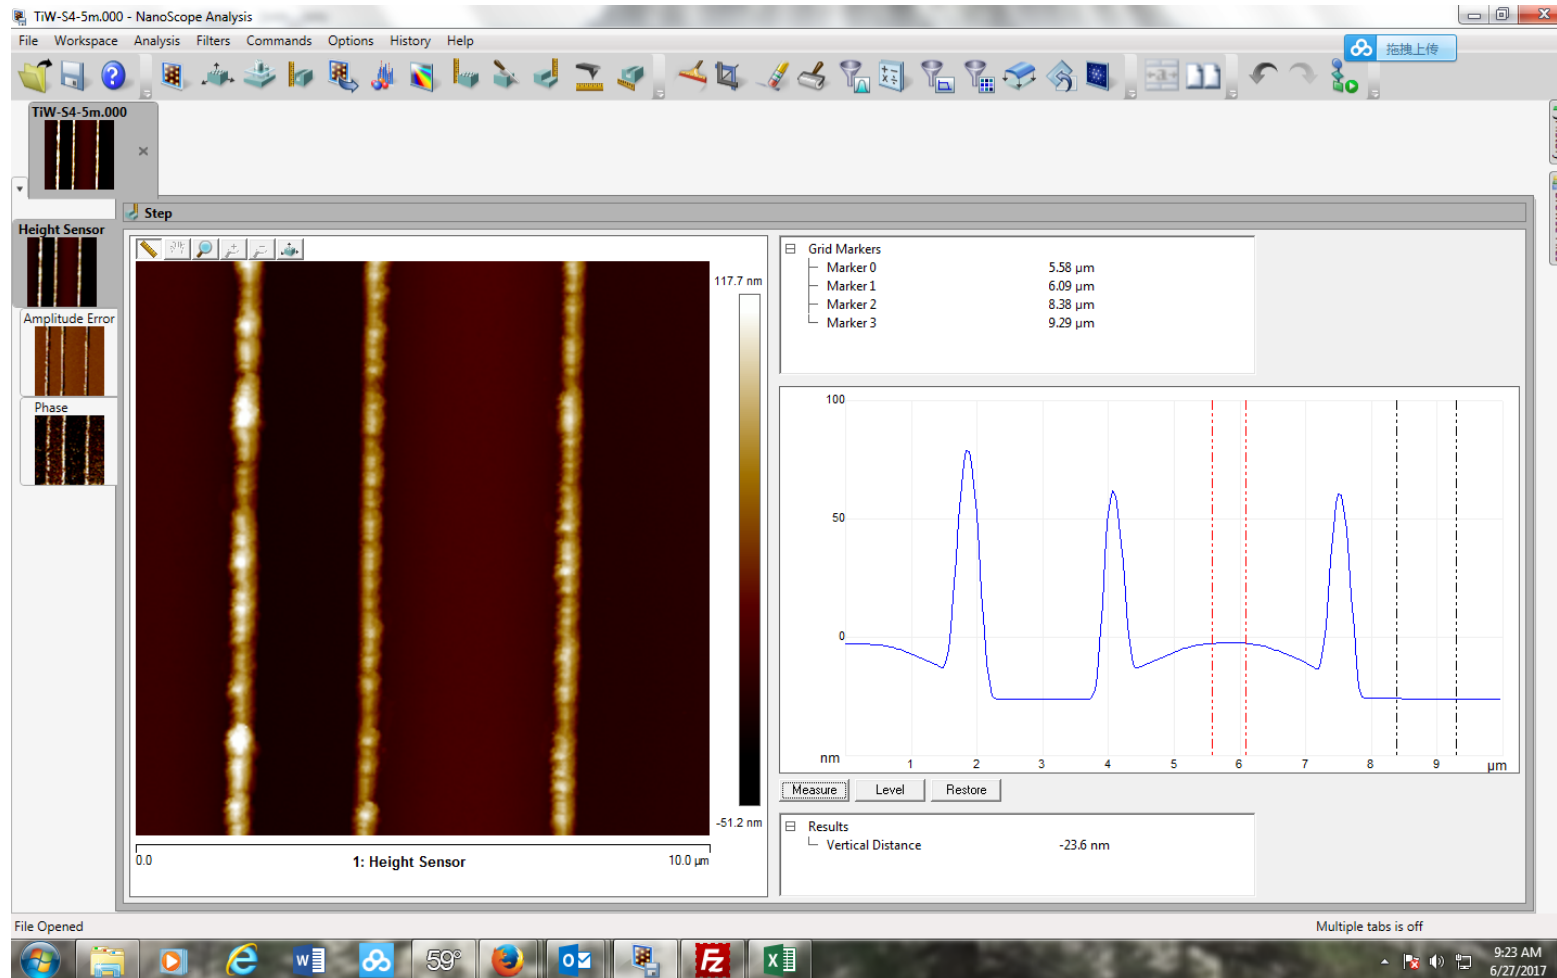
TiW-S4-5m.000 - NanoScope Analysis

File Workspace Analysis Filters Commands Options History Help

拖拽上传

TiW-S4-5m.000

Height Sensor

Amplitude Error

Phase

Step

117.7 nm

-51.2 nm

0.0 1: Height Sensor 10.0 µm

Grid Markers
Marker 0 5.58 µm
Marker 1 6.09 µm
Marker 2 8.38 µm
Marker 3 9.29 µm

100
50
0
nm
1 2 3 4 5 6 7 8 9 µm

Measure Level Restore

Results
Vertical Distance -23.6 nm

File Opened

Multiple tabs is off

59°

9:23 AM
6/27/2017